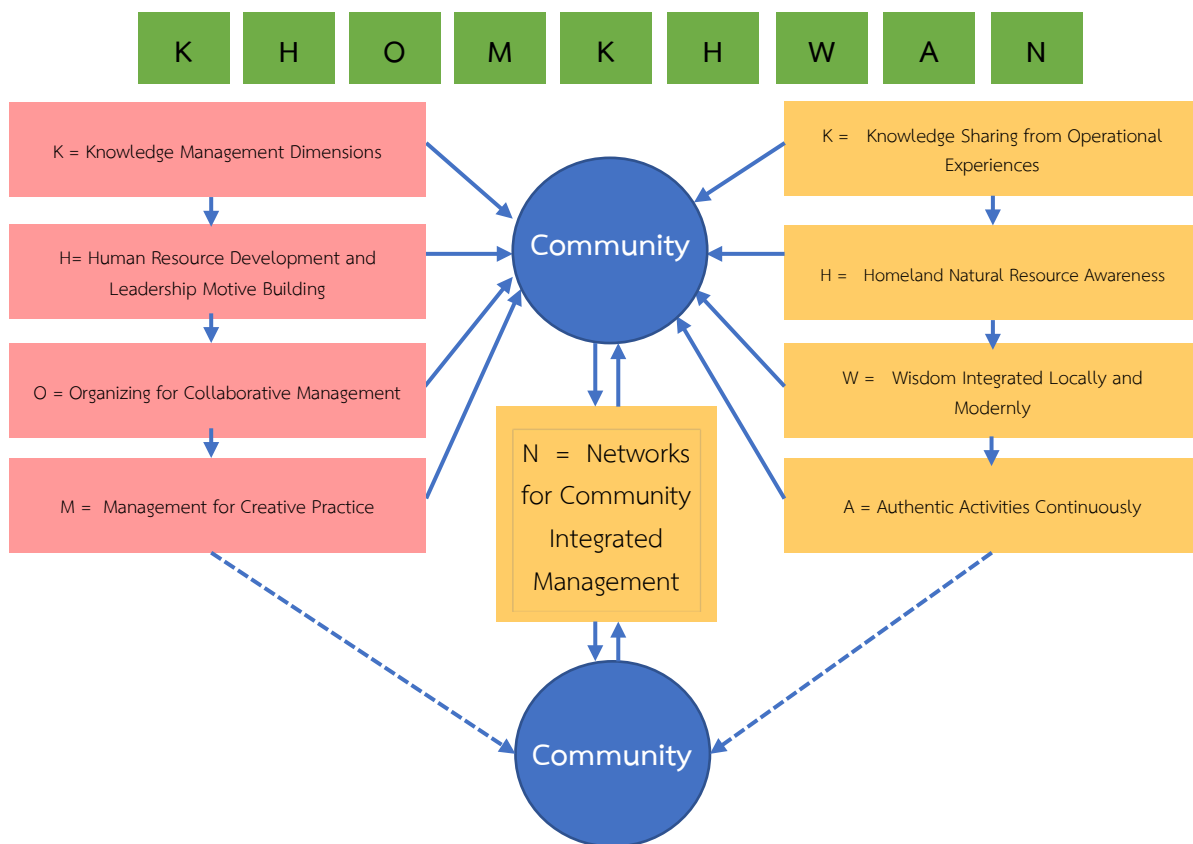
K H O M K H W A N

K = Knowledge Management Dimensions

H= Human Resource Development and Leadership Motive Building

O = Organizing for Collaborative Management

M = Management for Creative Practice

Community

N = Networks for Community Integrated Management

K = Knowledge Sharing from Operational Experiences

H = Homeland Natural Resource Awareness

W = Wisdom Integrated Locally and Modernly

A = Authentic Activities Continuously

Community